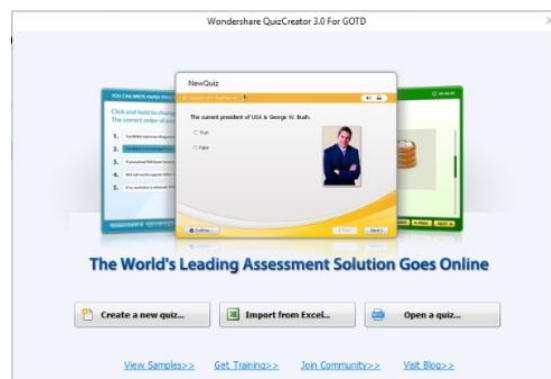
Wondershare QuizCreator 3.0 For GOTD

YOU CAN WRITE PAPER TO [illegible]

Click and hold to chan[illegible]
The correct order of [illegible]

1.
2.
3.
4.
5.

NewQuiz

The current president of USA is George W. Bush.

True

False

The World's Leading Assessment Solution Goes Online

Create a new quiz...

Import from Excel...

Open a quiz...

View Samples>>

Get Training>>

Join Community>>

Visit Blog>>